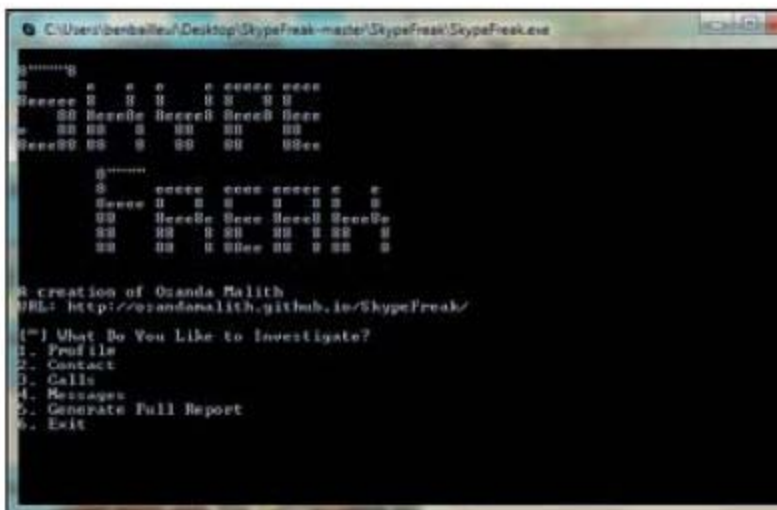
C:\Users\benbailleul\Desktop\SkypeFreak-master\SkypeFreak\SkypeFreak.exe

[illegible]

A creation of Osanda Malith
URL: http://osandamalith.github.io/SkypeFreak/

[*] What Do You Like to Investigate?
1. Profile
2. Contact
3. Calls
4. Messages
5. Generate Full Report
6. Exit